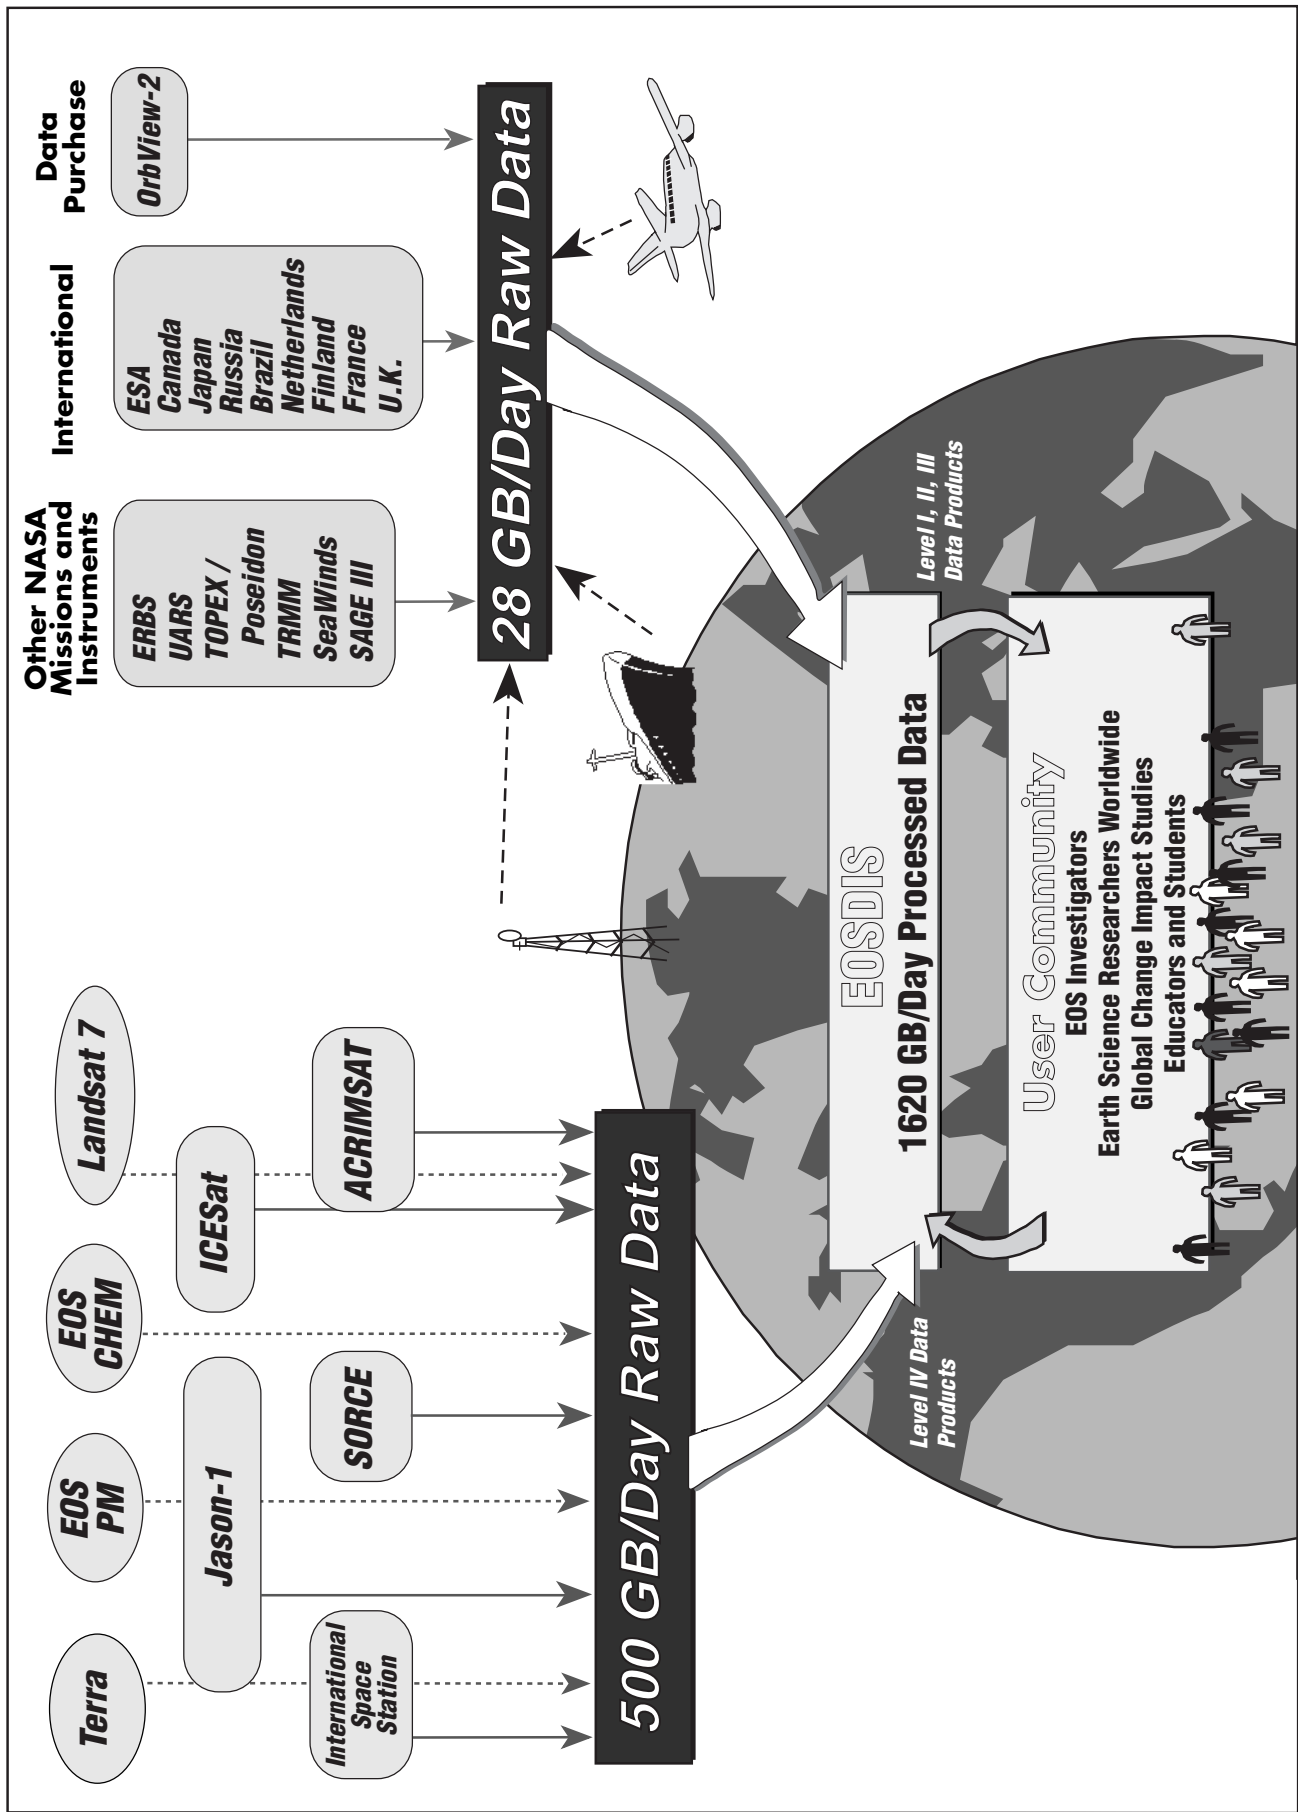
Terra

EOS PM

EOS CHEM

Landsat 7

Jason-1

ICESat

International Space Station

SORCE

ACRIMSAT

500 GB/Day Raw Data

Level IV Data Products

EOSDIS

1620 GB/Day Processed Data

User Community

EOS Investigators

Earth Science Researchers Worldwide

Global Change Impact Studies

Educators and Students

Level I, II, III Data Products

28 GB/Day Raw Data

Other NASA Missions and Instruments

ERBS
UARS
TOPEX / Poseidon
TRMM
SeaWinds
SAGE III

International

ESA
Canada
Japan
Russia
Brazil
Netherlands
Finland
France
U.K.

Data Purchase

OrbView-2